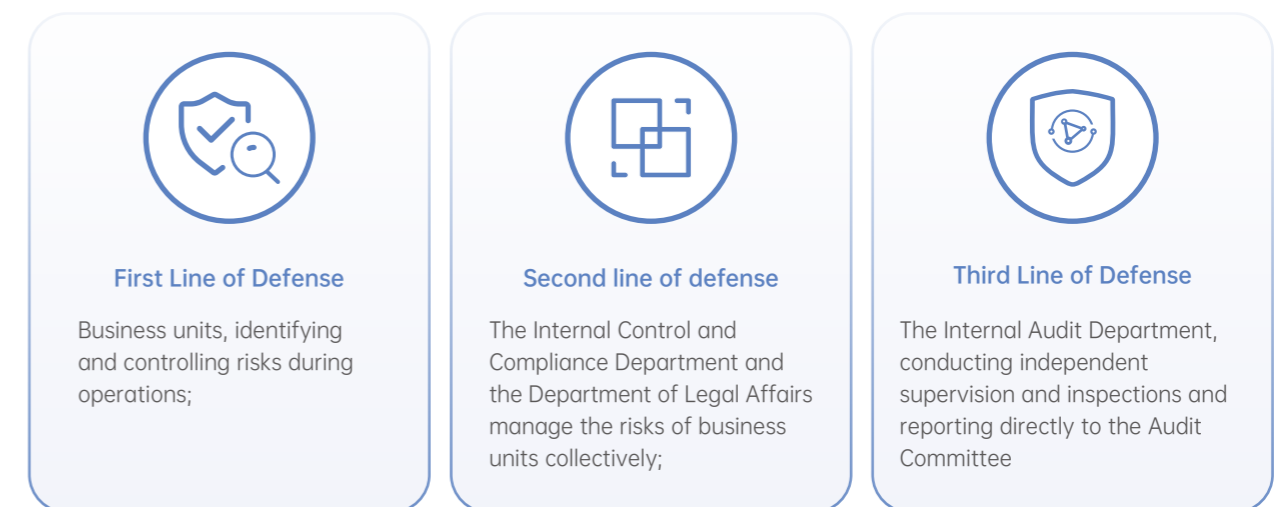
First Line of Defense

Business units, identifying and controlling risks during operations;

Second line of defense

The Internal Control and Compliance Department and the Department of Legal Affairs manage the risks of business units collectively;

Third Line of Defense

The Internal Audit Department, conducting independent supervision and inspections and reporting directly to the Audit Committee